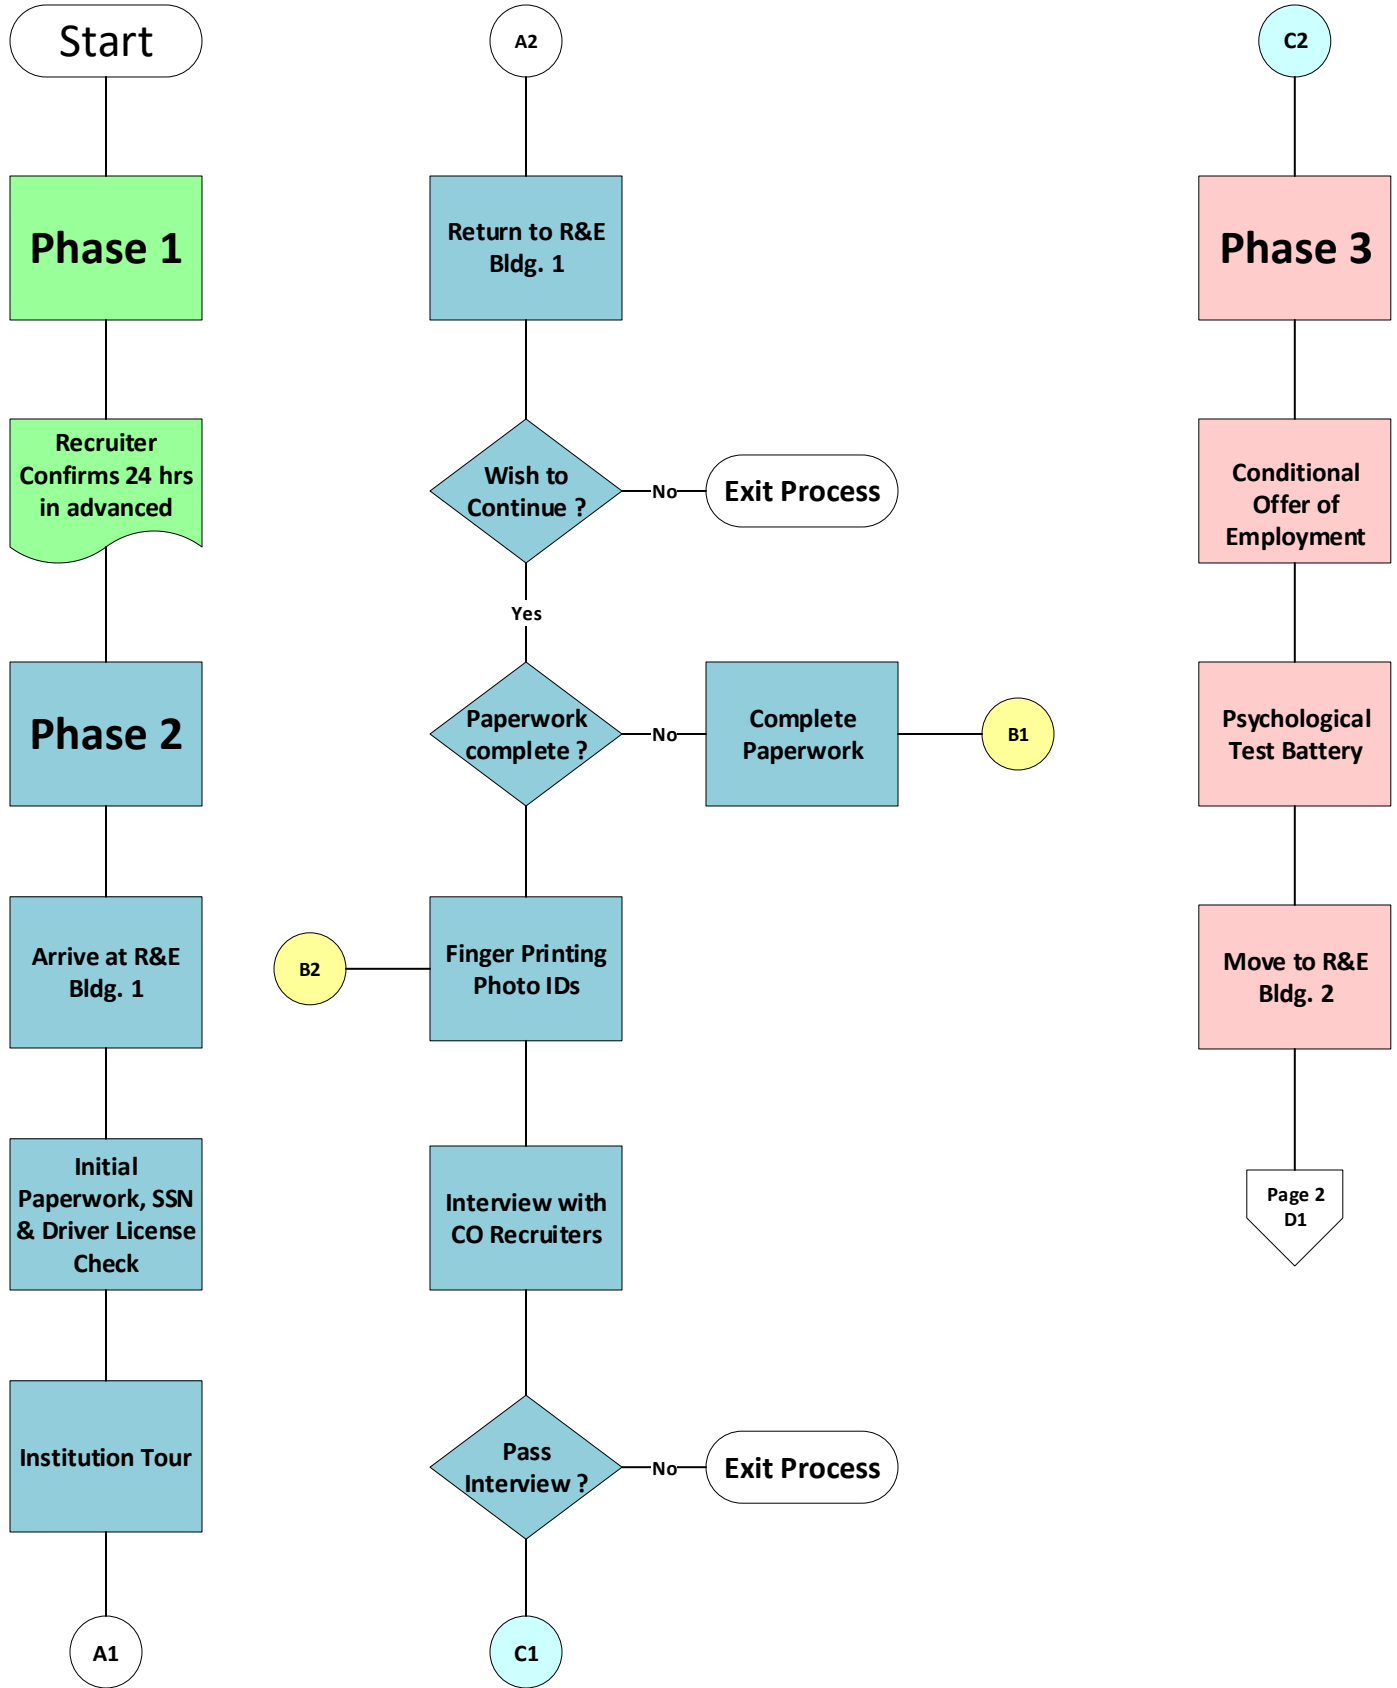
Start

Phase 1

Recruiter Confirms 24 hrs in advanced

Phase 2

Arrive at R&E Bldg. 1

Initial Paperwork, SSN & Driver License Check

Institution Tour

A1

A2

Return to R&E Bldg. 1

Wish to Continue ?

No

Exit Process

Yes

Paperwork complete ?

No

Complete Paperwork

B1

B2

Finger Printing Photo IDs

Interview with CO Recruiters

Pass Interview ?

No

Exit Process

C1

C2

Phase 3

Conditional Offer of Employment

Psychological Test Battery

Move to R&E Bldg. 2

Page 2 D1